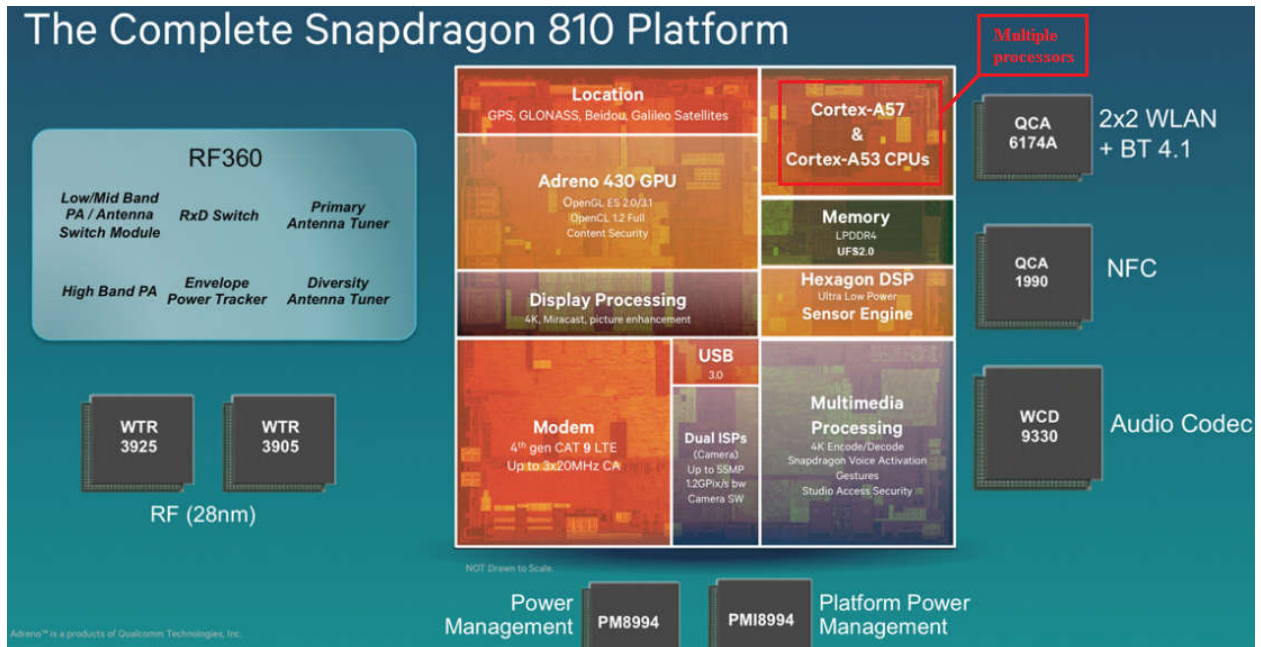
The Complete Snapdragon 810 Platform

Multiple processors

RF360

Low/Mid Band PA / Antenna Switch Module

RxD Switch

Primary Antenna Tuner

High Band PA

Envelope Power Tracker

Diversity Antenna Tuner

WTR 3925

WTR 3905

RF (28nm)

Location
GPS, GLONASS, Beidou, Galileo Satellites

Adreno 430 GPU
OpenGL ES 2.0/3.1
OpenCL 1.2 Full
Content Security

Display Processing
4K, Miracast, picture enhancement

Modem
4th gen CAT 9 LTE
Up to 3x20MHz CA

USB
3.0

Dual ISPs
(Camera)
Up to 55MP
1.2GPix/s bw
Camera SW

Cortex-A57
&
Cortex-A53 CPUs

Memory
LPDDR4
UFS2.0

Hexagon DSP
Ultra Low Power
Sensor Engine

Multimedia Processing
4K Encode/Decode
Snapdragon Voice Activation
Gestures
Studio Access Security

NOT Drawn to Scale.

QCA 6174A

2x2 WLAN + BT 4.1

QCA 1990

NFC

WCD 9330

Audio Codec

Power Management

PM8994

PMI8994

Platform Power Management

Adreno™ is a products of Qualcomm Technologies, Inc.